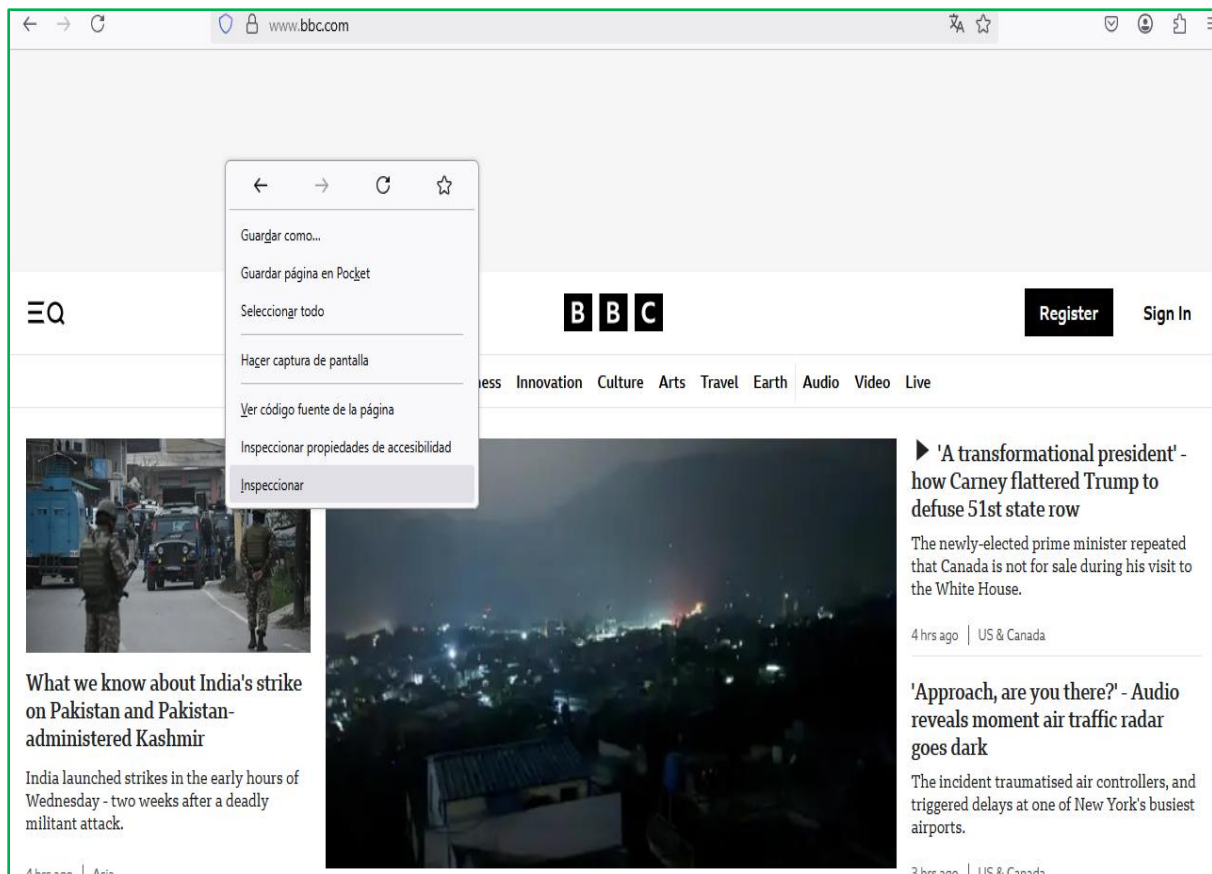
www.bbc.com

Guardar como...
Guardar página en Pocket
Seleccionar todo
Hacer captura de pantalla
Ver código fuente de la página
Inspeccionar propiedades de accesibilidad
Inspeccionar

BBC

Register
Sign In

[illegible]ness Innovation Culture Arts Travel Earth Audio Video Live

What we know about India's strike on Pakistan and Pakistan-administered Kashmir

India launched strikes in the early hours of Wednesday - two weeks after a deadly militant attack.

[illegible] | Asia

'A transformational president' - how Carney flattered Trump to defuse 51st state row

The newly-elected prime minister repeated that Canada is not for sale during his visit to the White House.

4 hrs ago | US & Canada

'Approach, are you there?' - Audio reveals moment air traffic radar goes dark

The incident traumatised air controllers, and triggered delays at one of New York's busiest airports.

3 hrs ago | US & Canada